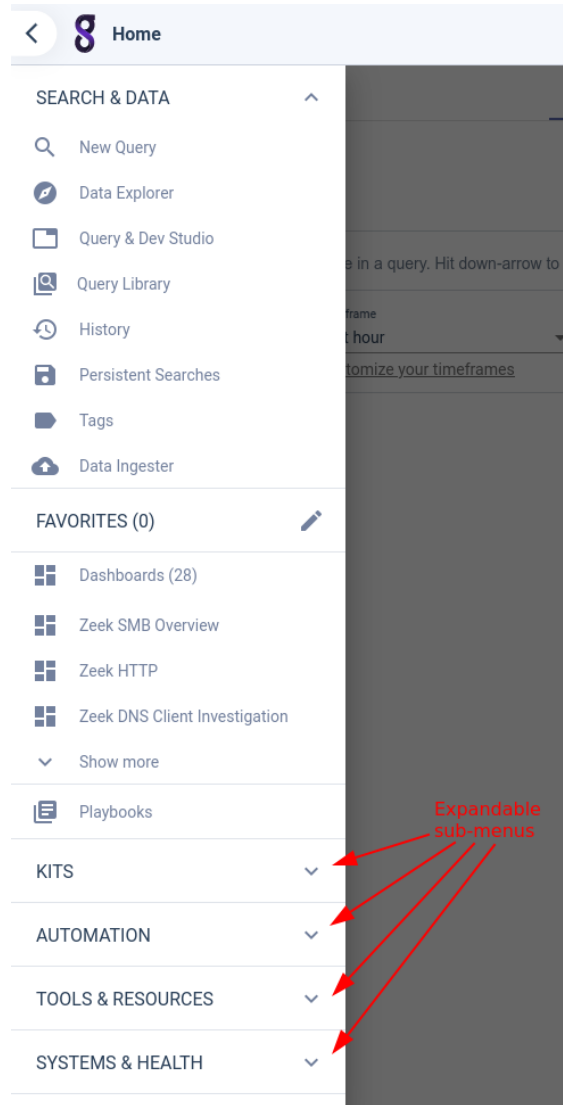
Home

SEARCH & DATA
New Query
Data Explorer
Query & Dev Studio
Query Library
History
Persistent Searches
Tags
Data Ingester

FAVORITES (0)
Dashboards (28)
Zeek SMB Overview
Zeek HTTP
Zeek DNS Client Investigation
Show more

Playbooks

KITS
AUTOMATION
TOOLS & RESOURCES
SYSTEMS & HEALTH

e in a query. Hit down-arrow to
frame
t hour
tomize your timeframes

Expandable sub-menus